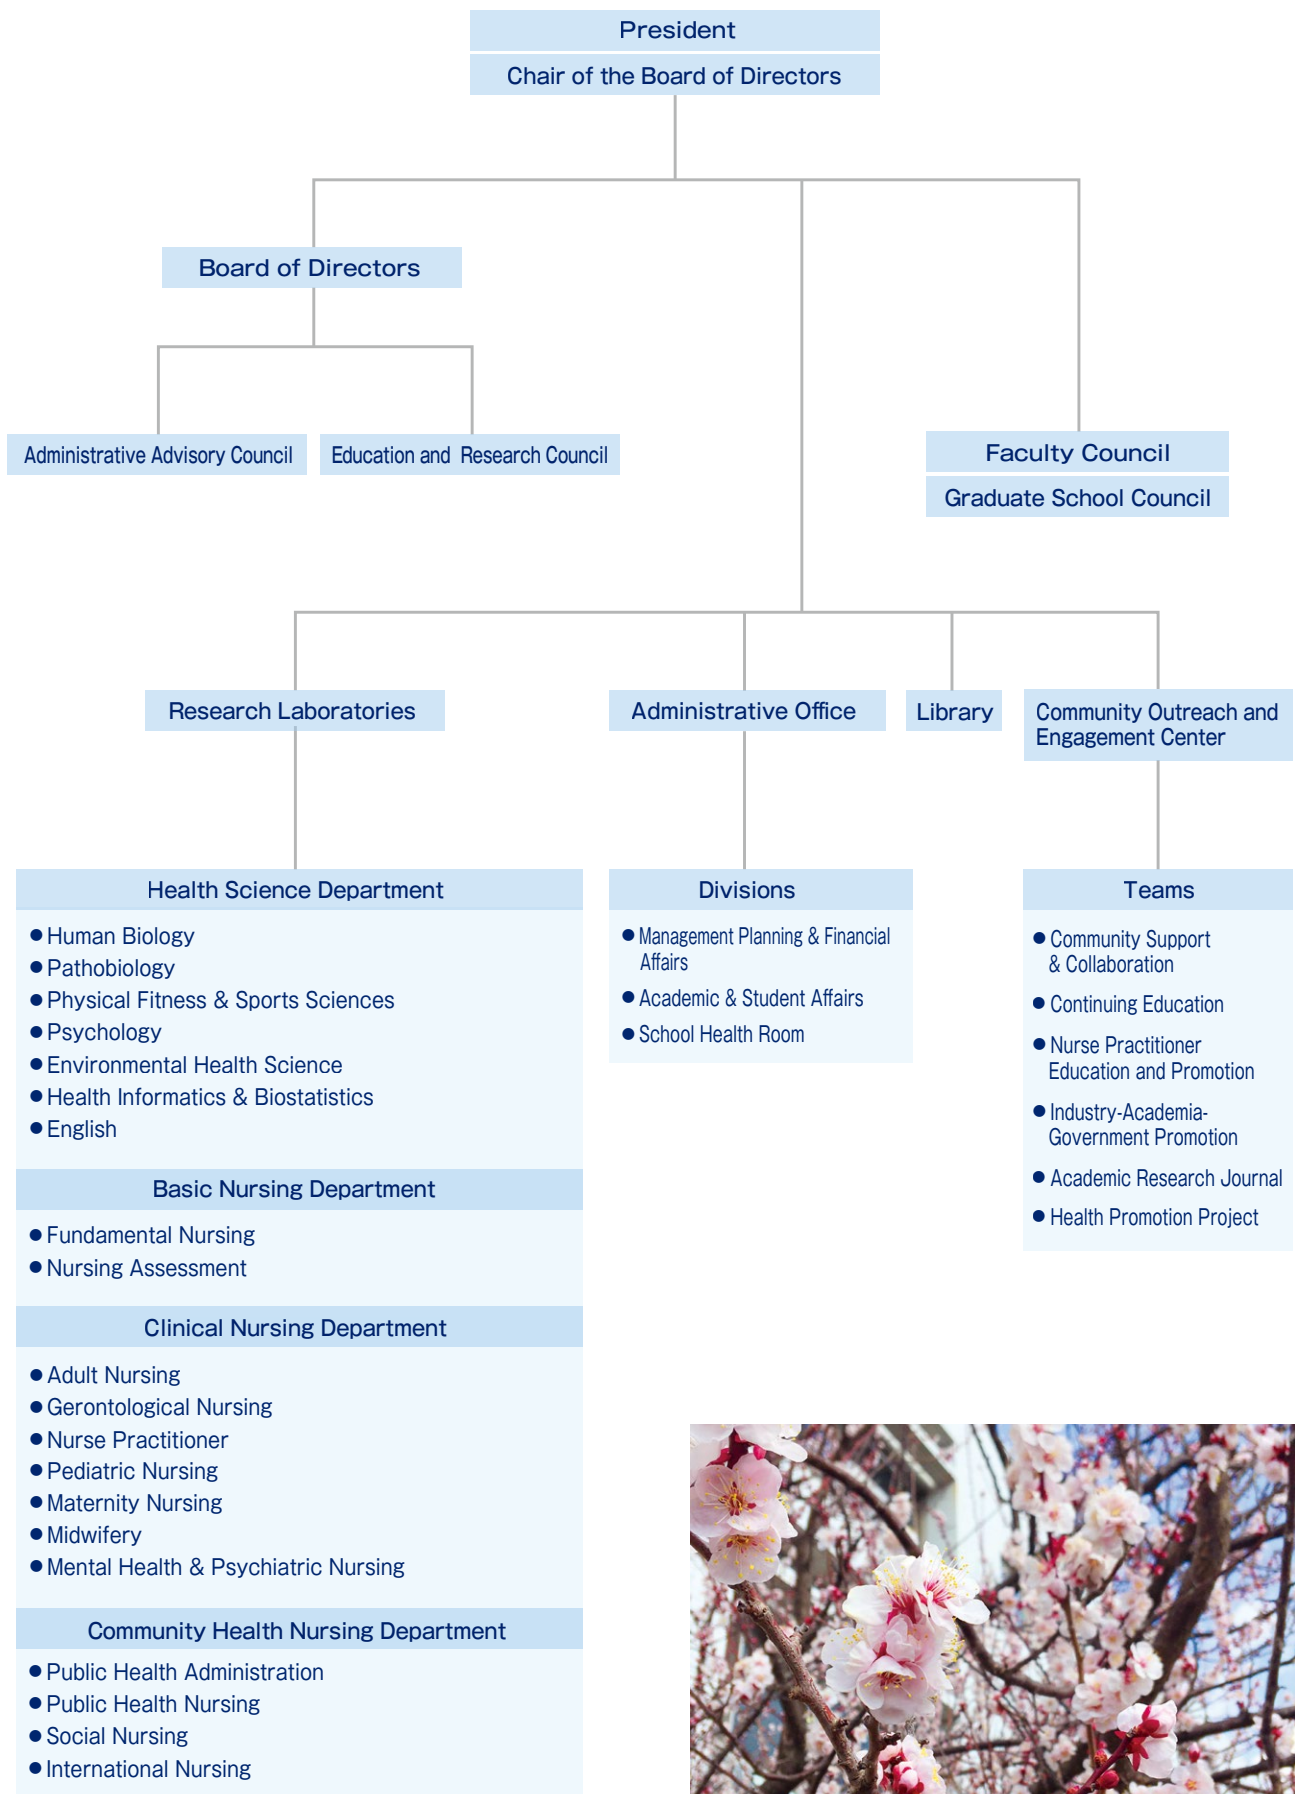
President
Chair of the Board of Directors

Board of Directors

Administrative Advisory Council

Education and Research Council

Faculty Council
Graduate School Council

Research Laboratories

Administrative Office

Library

Community Outreach and Engagement Center

Health Science Department
● Human Biology
● Pathobiology
● Physical Fitness & Sports Sciences
● Psychology
● Environmental Health Science
● Health Informatics & Biostatistics
● English

Basic Nursing Department
● Fundamental Nursing
● Nursing Assessment

Clinical Nursing Department
● Adult Nursing
● Gerontological Nursing
● Nurse Practitioner
● Pediatric Nursing
● Maternity Nursing
● Midwifery
● Mental Health & Psychiatric Nursing

Community Health Nursing Department
● Public Health Administration
● Public Health Nursing
● Social Nursing
● International Nursing

Divisions
● Management Planning & Financial Affairs
● Academic & Student Affairs
● School Health Room

Teams
● Community Support & Collaboration
● Continuing Education
● Nurse Practitioner Education and Promotion
● Industry-Academia-Government Promotion
● Academic Research Journal
● Health Promotion Project